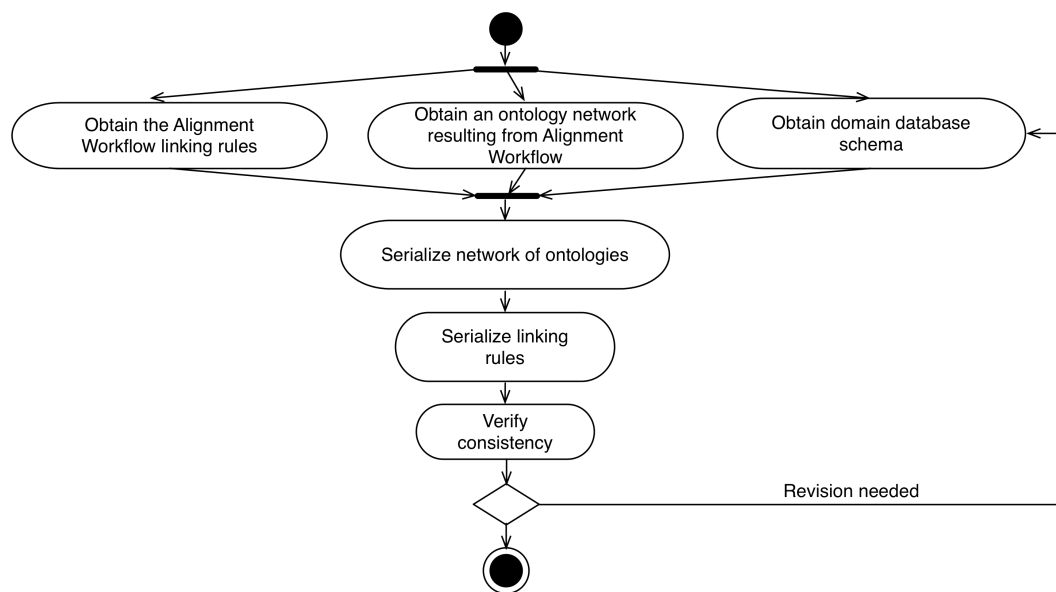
Obtain the Alignment Workflow linking rules

Obtain an ontology network resulting from Alignment Workflow

Obtain domain database schema

Serialize network of ontologies

Serialize linking rules

Verify consistency

Revision needed